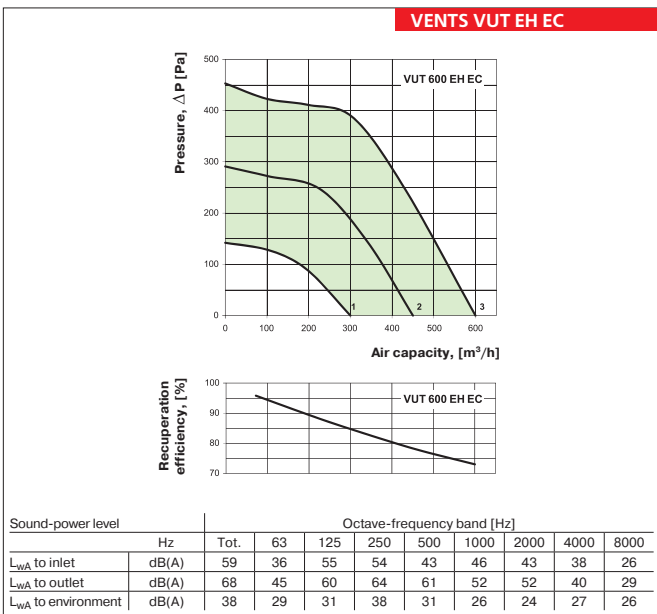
VENTS VUT EH EC

Pressure, $\Delta$P [Pa]

VUT 600 EH EC

500
400
300
200
100
0

0 100 200 300 400 500 600

1 2 3

Air capacity, [m$^3$/h]

Recuperation efficiency, [%]

VUT 600 EH EC

100
90
80
70

| Sound-power level | | Octave-frequency band [Hz] | | | | | | | | |
|---|---|---|---|---|---|---|---|---|---|---|
| | Hz | Tot. | 63 | 125 | 250 | 500 | 1000 | 2000 | 4000 | 8000 |
| $L_{wA}$ to inlet | dB(A) | 59 | 36 | 55 | 54 | 43 | 46 | 43 | 38 | 26 |
| $L_{wA}$ to outlet | dB(A) | 68 | 45 | 60 | 64 | 61 | 52 | 52 | 40 | 29 |
| $L_{wA}$ to environment | dB(A) | 38 | 29 | 31 | 38 | 31 | 26 | 24 | 27 | 26 |